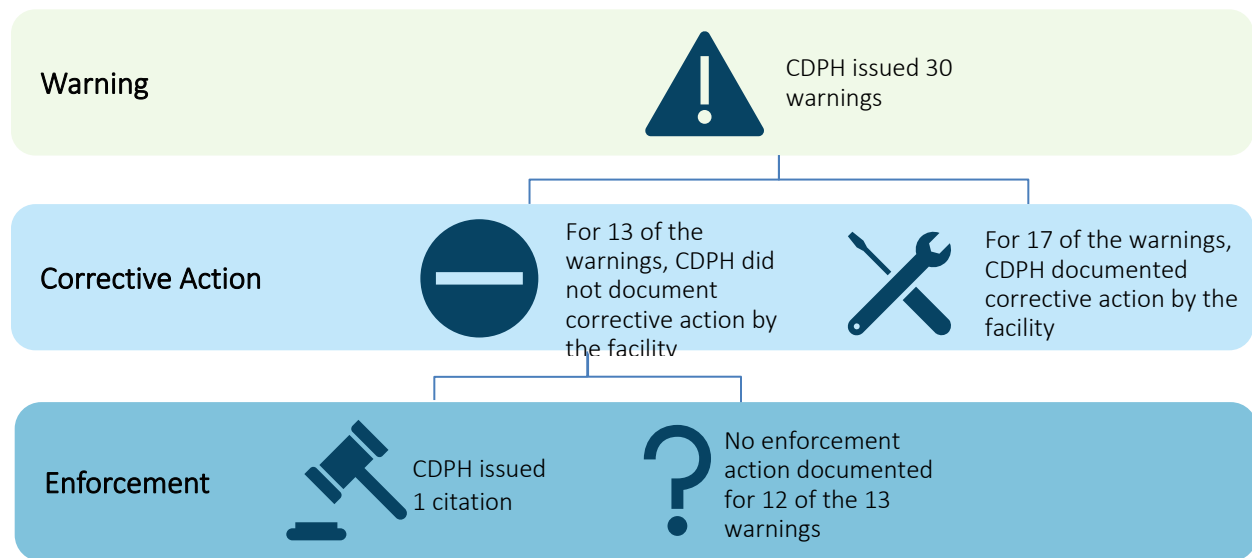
Warning

CDPH issued 30 warnings

Corrective Action

For 13 of the warnings, CDPH did not document corrective action by the facility

For 17 of the warnings, CDPH documented corrective action by the facility

Enforcement

CDPH issued 1 citation

No enforcement action documented for 12 of the 13 warnings